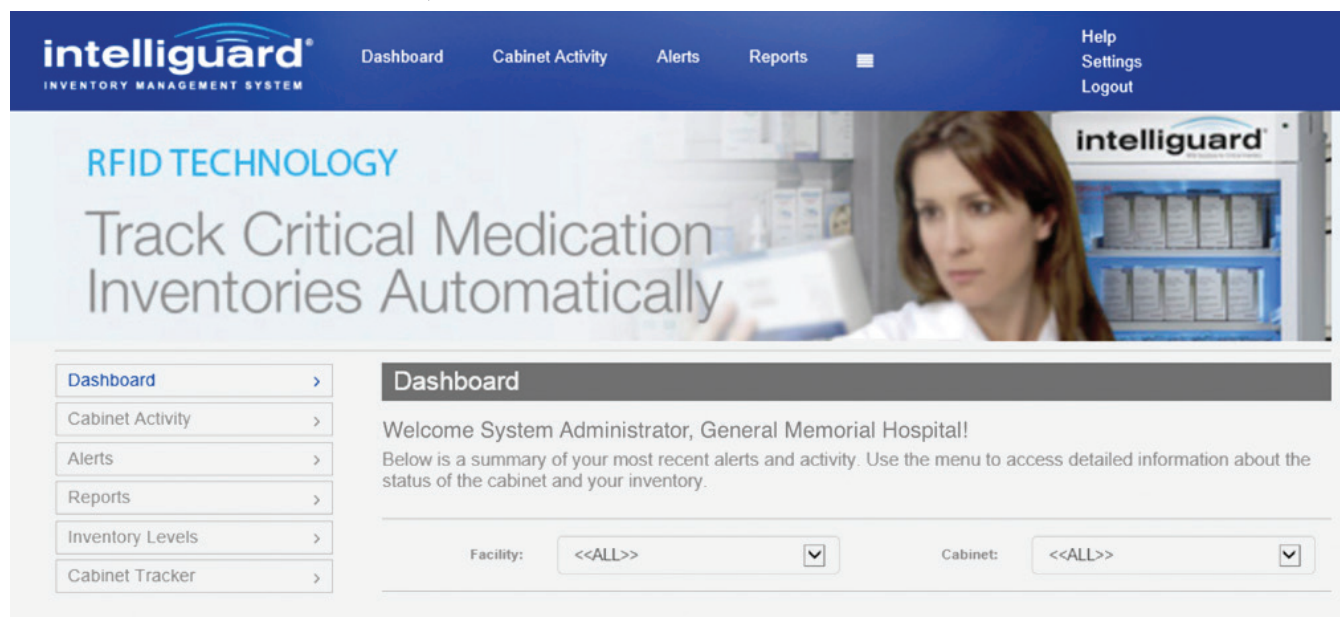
intelliguard®
INVENTORY MANAGEMENT SYSTEM

Dashboard Cabinet Activity Alerts Reports

Help
Settings
Logout

RFID TECHNOLOGY

Track Critical Medication Inventories Automatically

intelliguard®

Dashboard ›
Cabinet Activity ›
Alerts ›
Reports ›
Inventory Levels ›
Cabinet Tracker ›

Dashboard

Welcome System Administrator, General Memorial Hospital!

Below is a summary of your most recent alerts and activity. Use the menu to access detailed information about the status of the cabinet and your inventory.

Facility: <<ALL>>

Cabinet: <<ALL>>